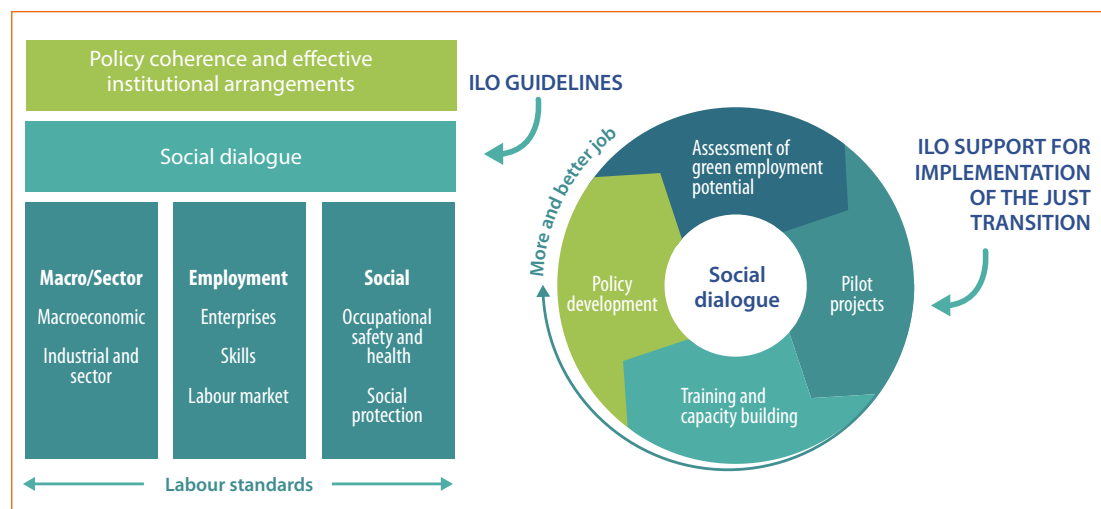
Policy coherence and effective institutional arrangements

Social dialogue

Macro/Sector

Macroeconomic

Industrial and sector

Employment

Enterprises

Skills

Labour market

Social

Occupational safety and health

Social protection

Labour standards

ILO GUIDELINES

More and better job

Assessment of green employment potential

Policy development

Social dialogue

Pilot projects

Training and capacity building

ILO SUPPORT FOR IMPLEMENTATION OF THE JUST TRANSITION